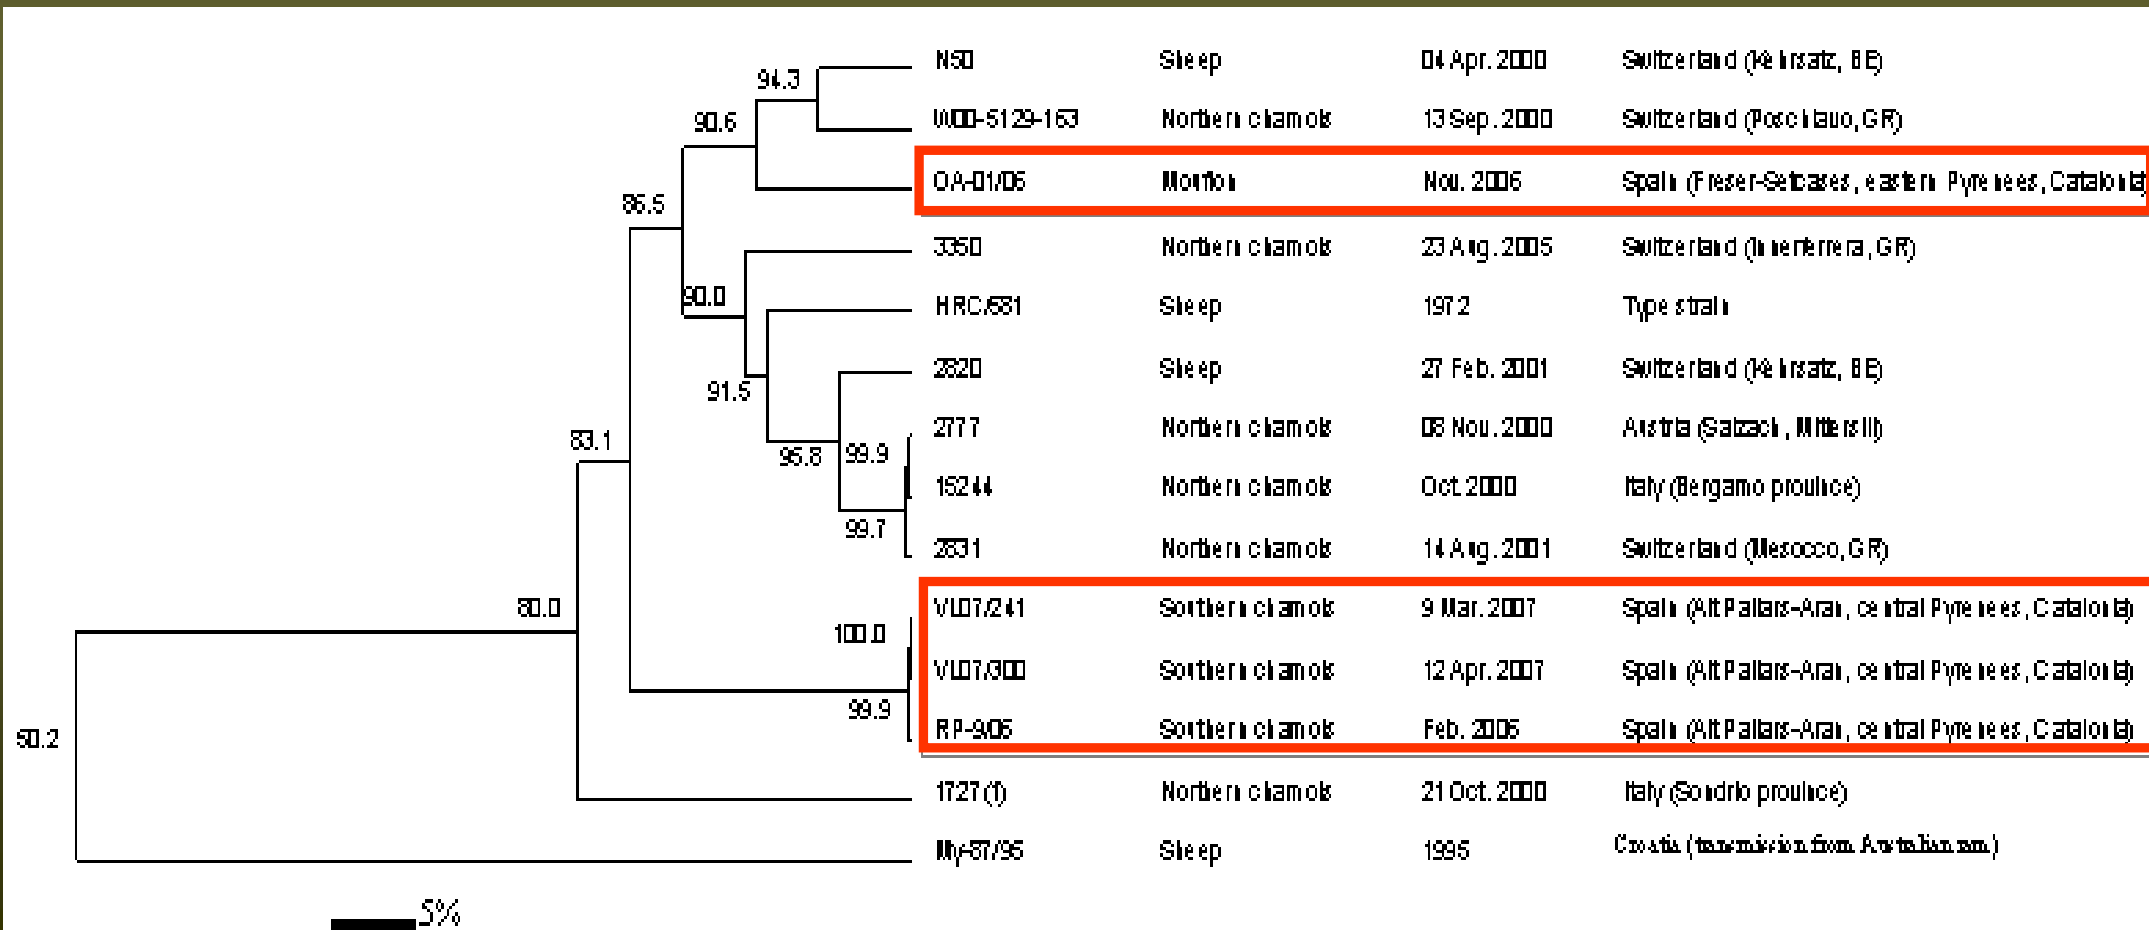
94.3

90.6

86.5

90.0

91.5

83.1

95.8

99.9

99.7

80.0

100.0

99.9

50.2

| | | | |
|---|---|---|---|
| N50 | Sheep | 04 Apr. 2000 | Switzerland (Kehrsatz, BE) |
| W00-5129-163 | Northern chamois | 13 Sep. 2000 | Switzerland (Poschiavo, GR) |
| OA-01/06 | Mouflon | Nov. 2006 | Spain (Freser-Setcases, eastern Pyrenees, Catalonia) |
| 3350 | Northern chamois | 23 Aug. 2005 | Switzerland (Innerferrera, GR) |
| HRC/581 | Sheep | 1972 | Type strain |
| 2820 | Sheep | 27 Feb. 2001 | Switzerland (Kehrsatz, BE) |
| 2777 | Northern chamois | 08 Nov. 2000 | Austria (Salzach, Mittersill) |
| 15244 | Northern chamois | Oct. 2000 | Italy (Bergamo province) |
| 2831 | Northern chamois | 14 Aug. 2001 | Switzerland (Mesocco, GR) |
| VL07/241 | Southern chamois | 9 Mar. 2007 | Spain (Alt Pallars-Aran, central Pyrenees, Catalonia) |
| VL07/300 | Southern chamois | 12 Apr. 2007 | Spain (Alt Pallars-Aran, central Pyrenees, Catalonia) |
| RP-9/06 | Southern chamois | Feb. 2006 | Spain (Alt Pallars-Aran, central Pyrenees, Catalonia) |
| 1727 (f) | Northern chamois | 21 Oct. 2000 | Italy (Sondrio province) |
| My-87/95 | Sheep | 1995 | Croatia (transmission from Australian ram) |

5%